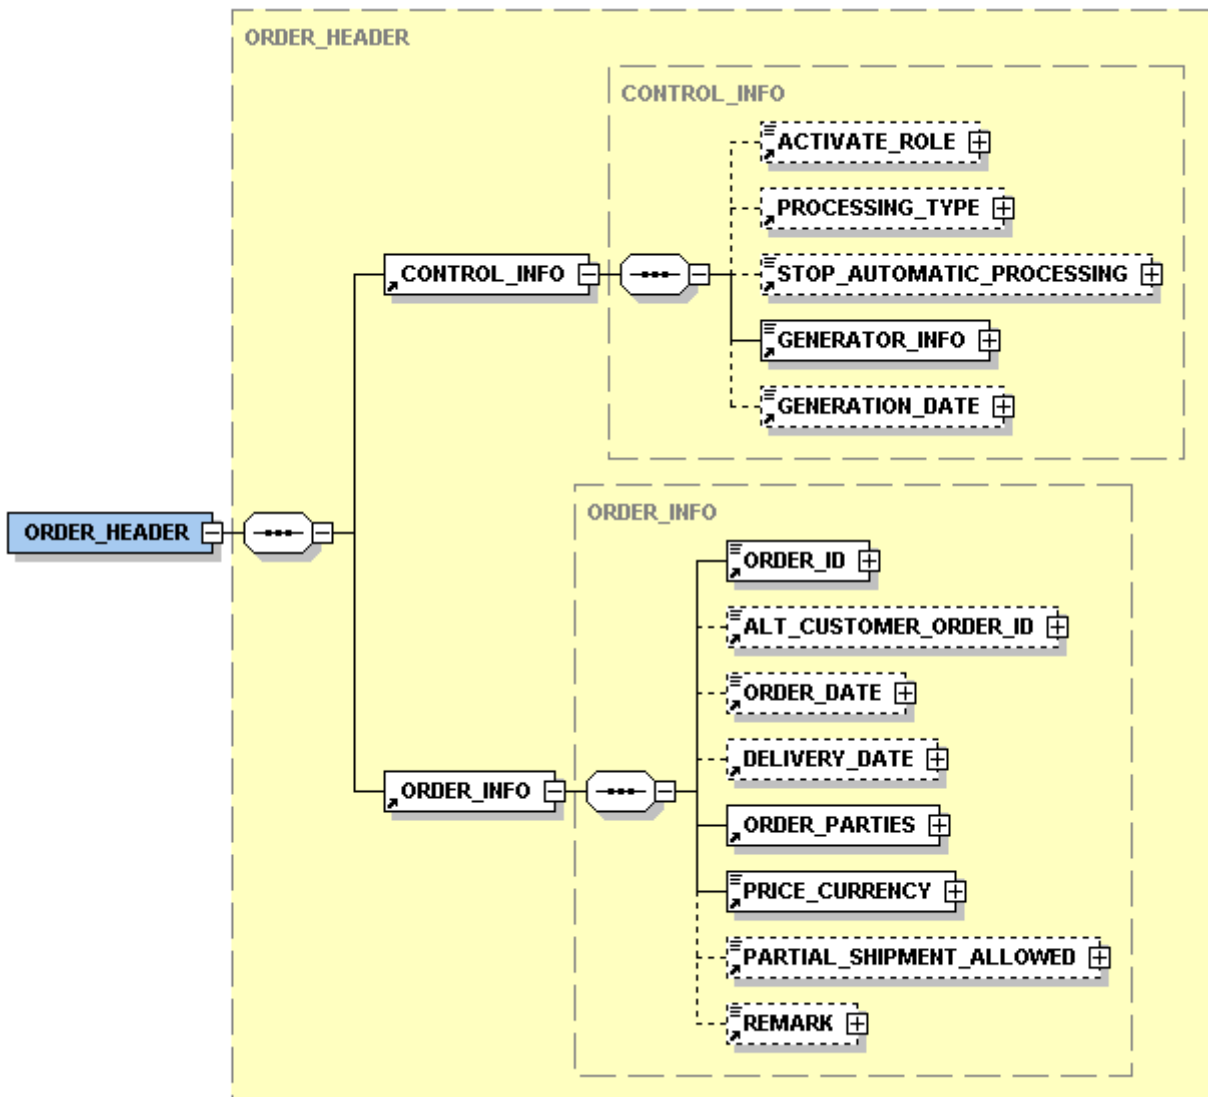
ORDER_HEADER

CONTROL_INFO

ACTIVATE_ROLE

PROCESSING_TYPE

CONTROL_INFO

STOP_AUTOMATIC_PROCESSING

GENERATOR_INFO

GENERATION_DATE

ORDER_HEADER

ORDER_INFO

ORDER_ID

ALT_CUSTOMER_ORDER_ID

ORDER_DATE

DELIVERY_DATE

ORDER_INFO

ORDER_PARTIES

PRICE_CURRENCY

PARTIAL_SHIPMENT_ALLOWED

REMARK